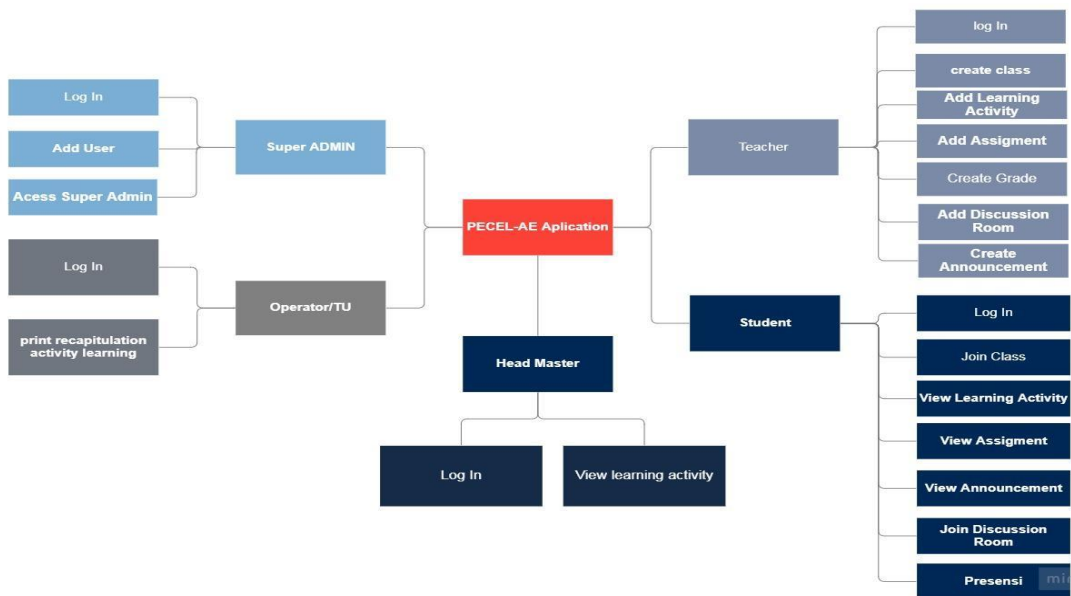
PECEL-AE Aplication

Super ADMIN

Log In

Add User

Acess Super Admin

Operator/TU

Log In

print recapitulation activity learning

Head Master

Log In

View learning activity

Teacher

log In

create class

Add Learning Activity

Add Assigment

Create Grade

Add Discussion Room

Create Announcement

Student

Log In

Join Class

View Learning Activity

View Assigment

View Announcement

Join Discussion Room

Presensi

mi